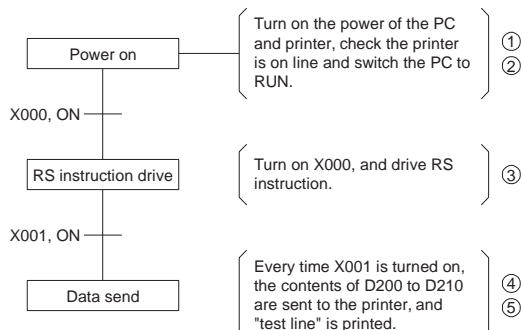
Power on

Turn on the power of the PC and printer, check the printer is on line and switch the PC to RUN.

①
②

X000, ON

RS instruction drive

Turn on X000, and drive RS instruction.

③

X001, ON

Data send

Every time X001 is turned on, the contents of D200 to D210 are sent to the printer, and "test line" is printed.

④
⑤